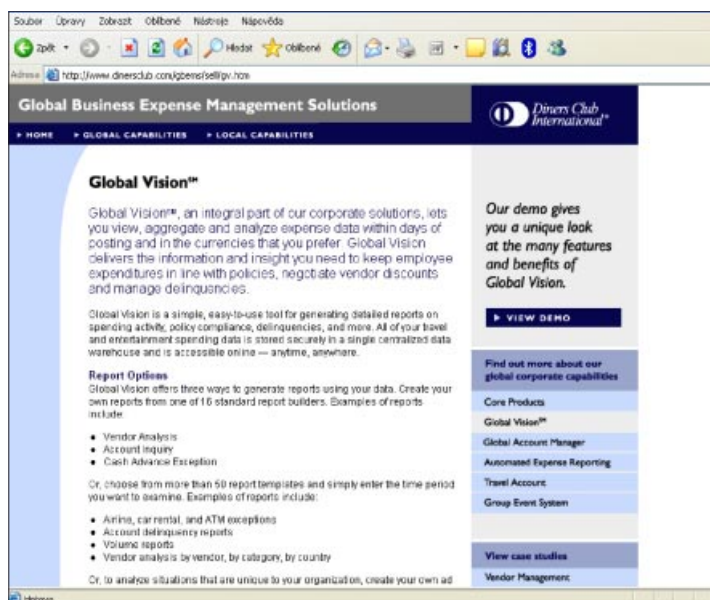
Soubor Úpravy Zobrazit Oblíbené Nástroje Nápověda

Zpět Hledat Oblíbené

Adresa http://www.dinersclub.com/gbems/sell/gv.htm

Global Business Expense Management Solutions

Diners Club International®

▸ HOME ▸ GLOBAL CAPABILITIES ▸ LOCAL CAPABILITIES

Global Vision℠

Global Vision℠, an integral part of our corporate solutions, lets you view, aggregate and analyze expense data within days of posting and in the currencies that you prefer. Global Vision delivers the information and insight you need to keep employee expenditures in line with policies, negotiate vendor discounts and manage delinquencies.

Global Vision is a simple, easy-to-use tool for generating detailed reports on spending activity, policy compliance, delinquencies, and more. All of your travel and entertainment spending data is stored securely in a single centralized data warehouse and is accessible online — anytime, anywhere.

Report Options
Global Vision offers three ways to generate reports using your data. Create your own reports from one of 16 standard report builders. Examples of reports include:

• Vendor Analysis
• Account Inquiry
• Cash Advance Exception

Or, choose from more than 50 report templates and simply enter the time period you want to examine. Examples of reports include:

• Airline, car rental, and ATM exceptions
• Account delinquency reports
• Volume reports
• Vendor analysis by vendor, by category, by country

Or, to analyze situations that are unique to your organization, create your own ad

Our demo gives you a unique look at the many features and benefits of Global Vision.

▸ VIEW DEMO

Find out more about our global corporate capabilities

Core Products
Global Vision℠
Global Account Manager
Automated Expense Reporting
Travel Account
Group Event System

View case studies

Vendor Management

Hotovo